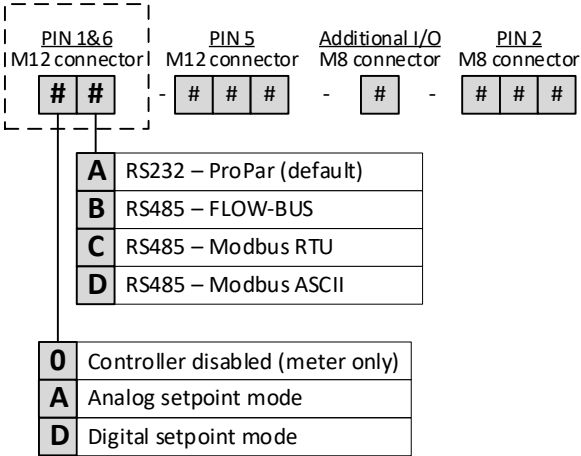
PIN 1&6
M12 connector

PIN 5
M12 connector

Additional I/O
M8 connector

PIN 2
M8 connector

# # - # # # - # - # # #

| A | RS232 – ProPar (default) |
|---|---|
| B | RS485 – FLOW-BUS |
| C | RS485 – Modbus RTU |
| D | RS485 – Modbus ASCII |

| 0 | Controller disabled (meter only) |
|---|---|
| A | Analog setpoint mode |
| D | Digital setpoint mode |